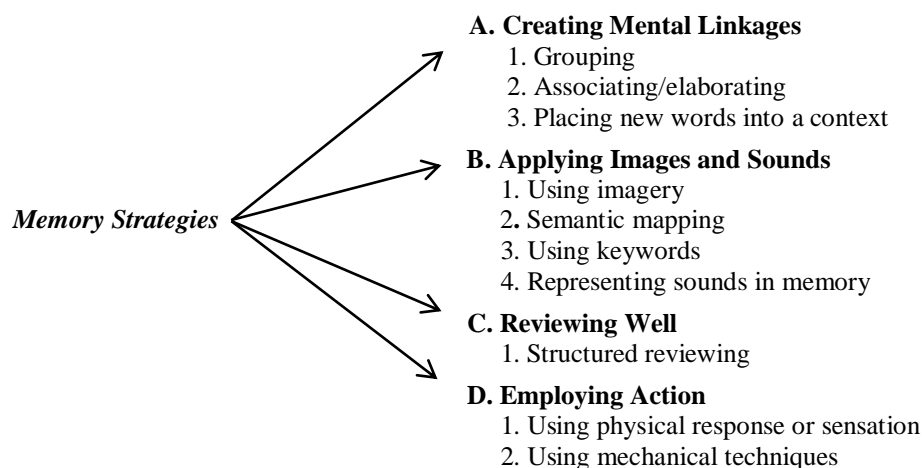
Memory Strategies

A. Creating Mental Linkages
1. Grouping
2. Associating/elaborating
3. Placing new words into a context

B. Applying Images and Sounds
1. Using imagery
2. Semantic mapping
3. Using keywords
4. Representing sounds in memory

C. Reviewing Well
1. Structured reviewing

D. Employing Action
1. Using physical response or sensation
2. Using mechanical techniques